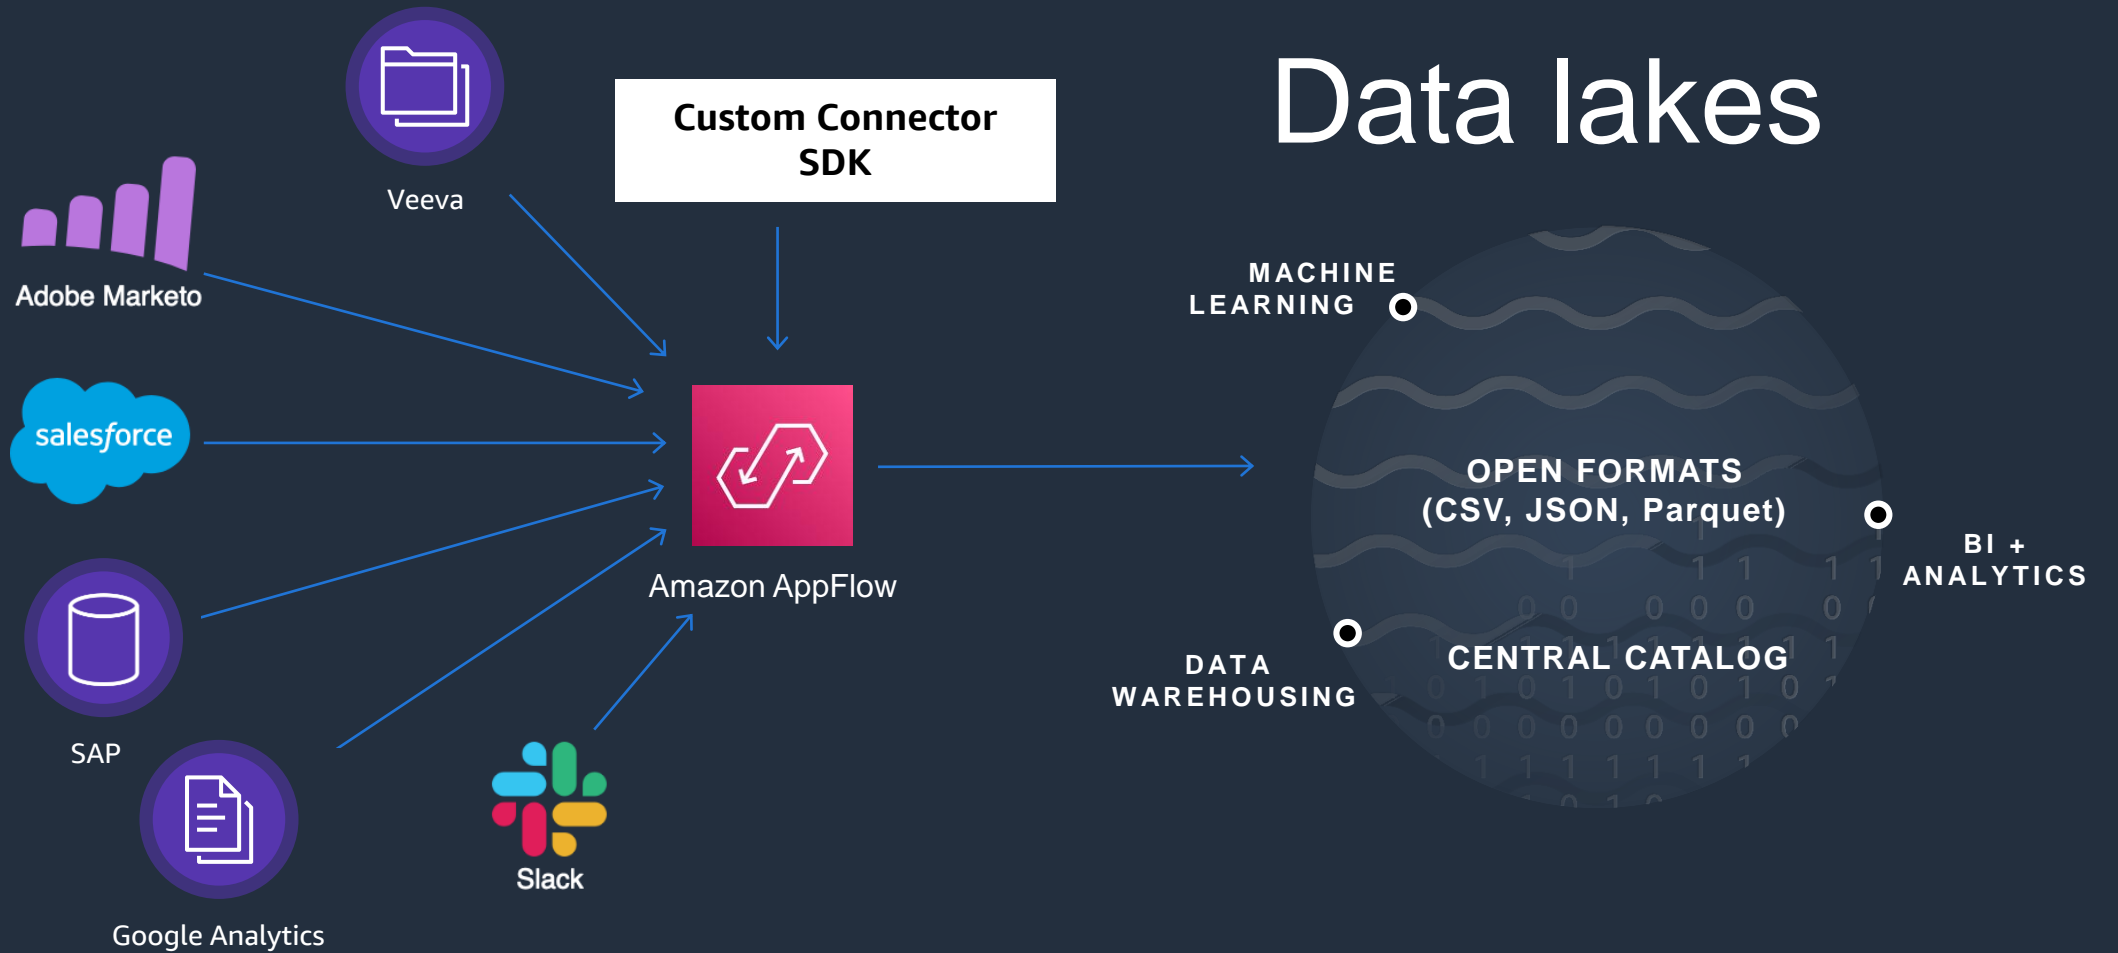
Veeva

Custom Connector SDK

Data lakes

Adobe Marketo

salesforce

Amazon AppFlow

SAP

Google Analytics

Slack

MACHINE LEARNING

OPEN FORMATS (CSV, JSON, Parquet)

BI + ANALYTICS

DATA WAREHOUSING

CENTRAL CATALOG